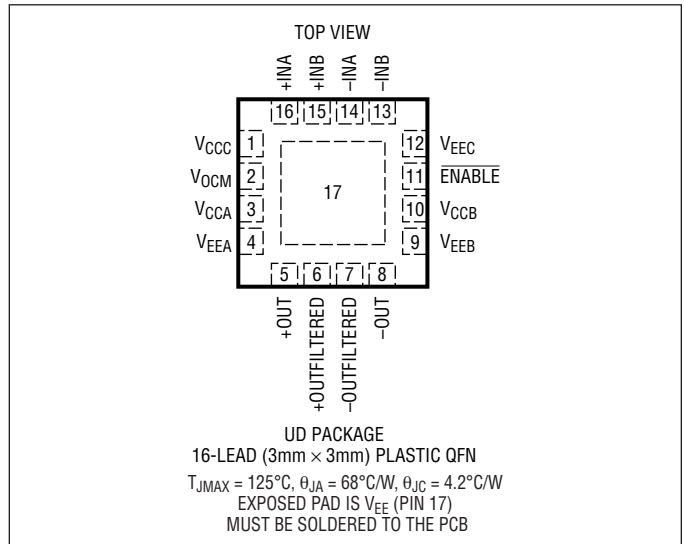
TOP VIEW

+INA +INB –INA –INB

16 15 14 13

$V_{CCC}$ 1
$V_{OCM}$ 2
$V_{CCA}$ 3
$V_{EEA}$ 4

17

12 $V_{EEC}$
11 $\overline{ENABLE}$
10 $V_{CCB}$
9 $V_{EEB}$

5 6 7 8

+OUT +OUTFILTERED –OUTFILTERED –OUT

UD PACKAGE
16-LEAD (3mm × 3mm) PLASTIC QFN

$T_{JMAX}$ = 125°C, $\theta_{JA}$ = 68°C/W, $\theta_{JC}$ = 4.2°C/W
EXPOSED PAD IS $V_{EE}$ (PIN 17)
MUST BE SOLDERED TO THE PCB